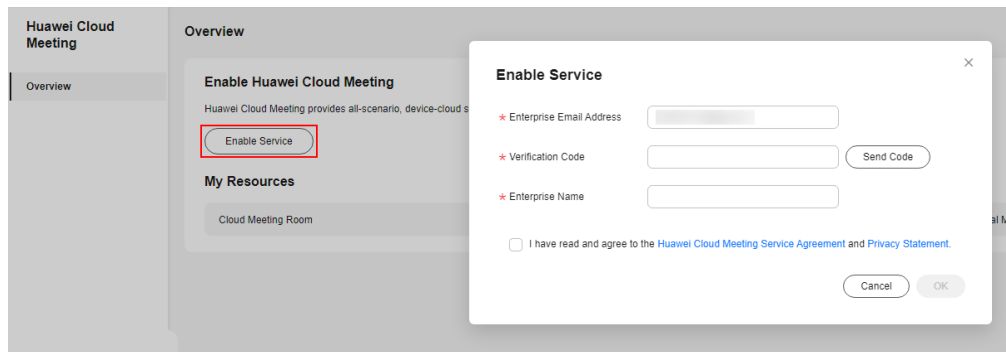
Huawei Cloud Meeting

Overview

Overview

Enable Huawei Cloud Meeting

Huawei Cloud Meeting provides all-scenario, device-cloud s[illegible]

Enable Service

My Resources

Cloud Meeting Room

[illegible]al M

Enable Service

×

* Enterprise Email Address

* Verification Code

Send Code

* Enterprise Name

I have read and agree to the Huawei Cloud Meeting Service Agreement and Privacy Statement.

Cancel

OK